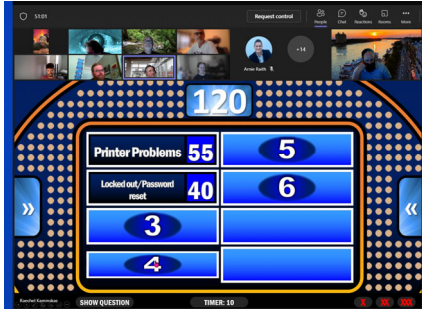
51:01

Request control

People Chat Reactions Rooms More

Arran Kaith

+14

120

| Printer Problems 55 | 5 |
|---|---|
| Locked out/Password reset 40 | 6 |
| 3 | |
| 4 | |

»

«

Raschel Komindue

SHOW QUESTION

TIMER: 10

X XX XXX